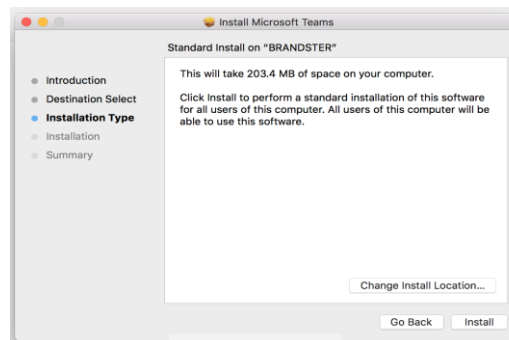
Install Microsoft Teams

Standard Install on "BRANDSTER"

Introduction
Destination Select
Installation Type
Installation
Summary

This will take 203.4 MB of space on your computer.

Click Install to perform a standard installation of this software for all users of this computer. All users of this computer will be able to use this software.

Change Install Location...

Go Back
Install